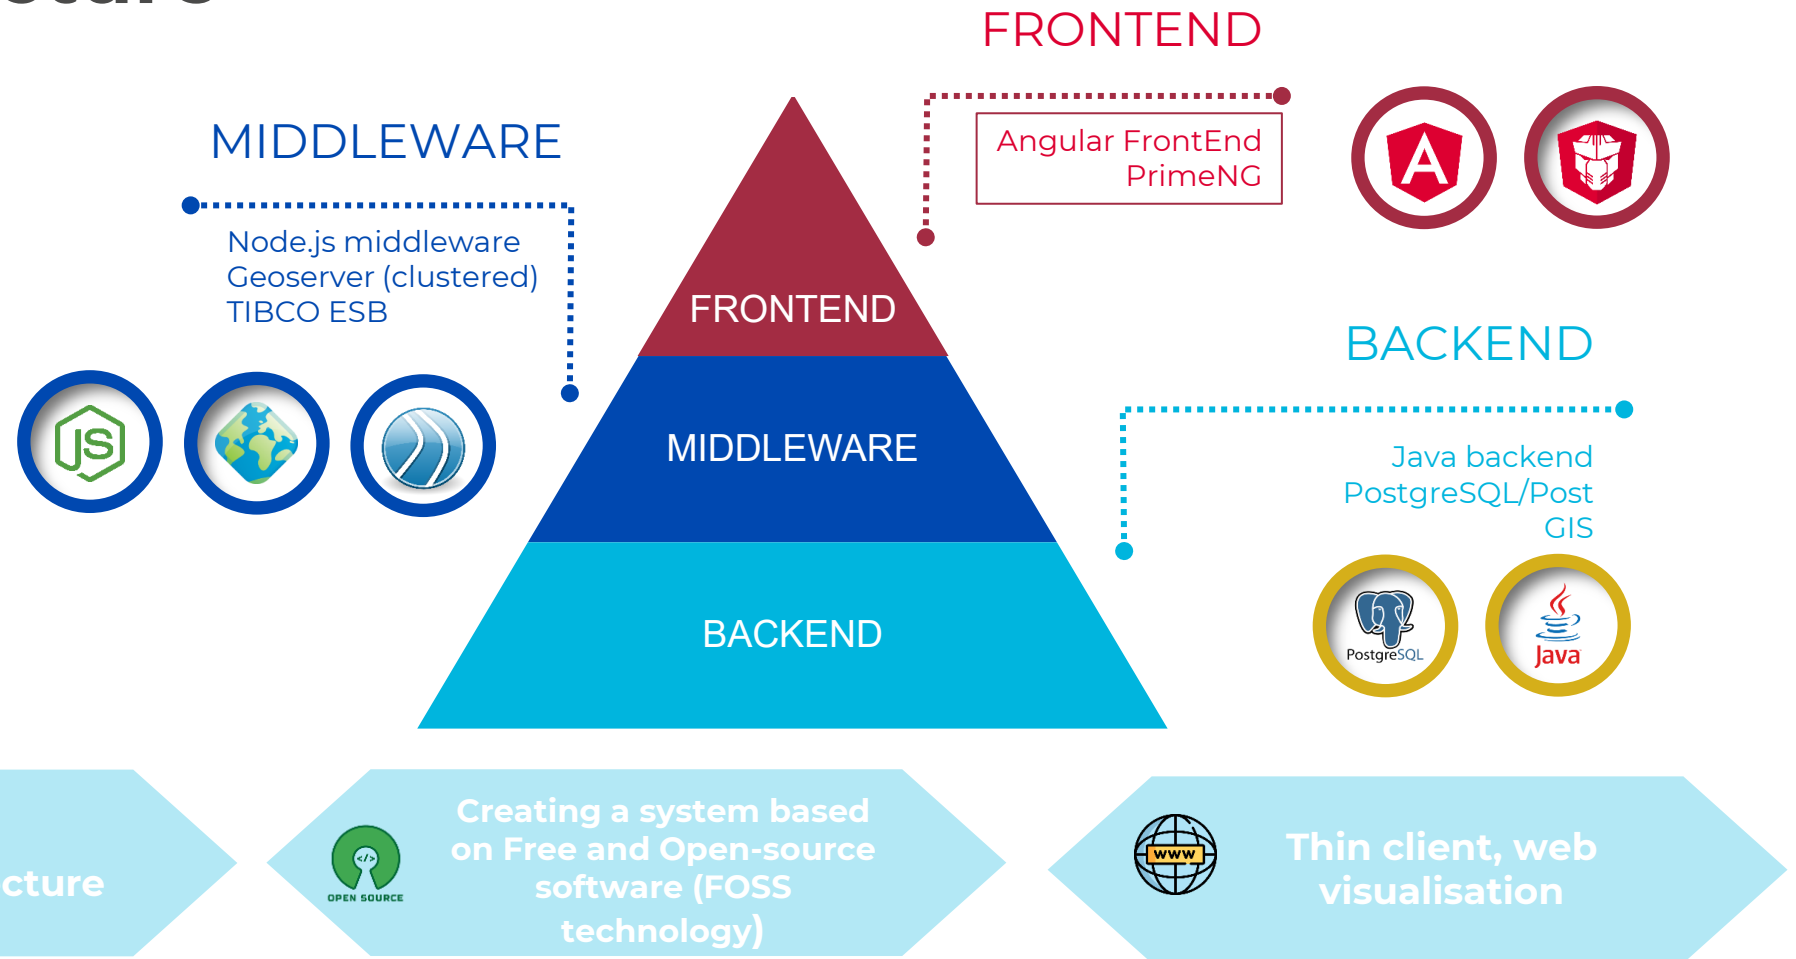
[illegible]

FRONTEND

MIDDLEWARE

Angular FrontEnd
PrimeNG

Node.js middleware
Geoserver (clustered)
TIBCO ESB

FRONTEND

MIDDLEWARE

BACKEND

BACKEND

Java backend
PostgreSQL/Post
GIS

PostgreSQL

Java

cture

OPEN SOURCE

Creating a system based on Free and Open-source software (FOSS technology)

WWW

Thin client, web visualisation